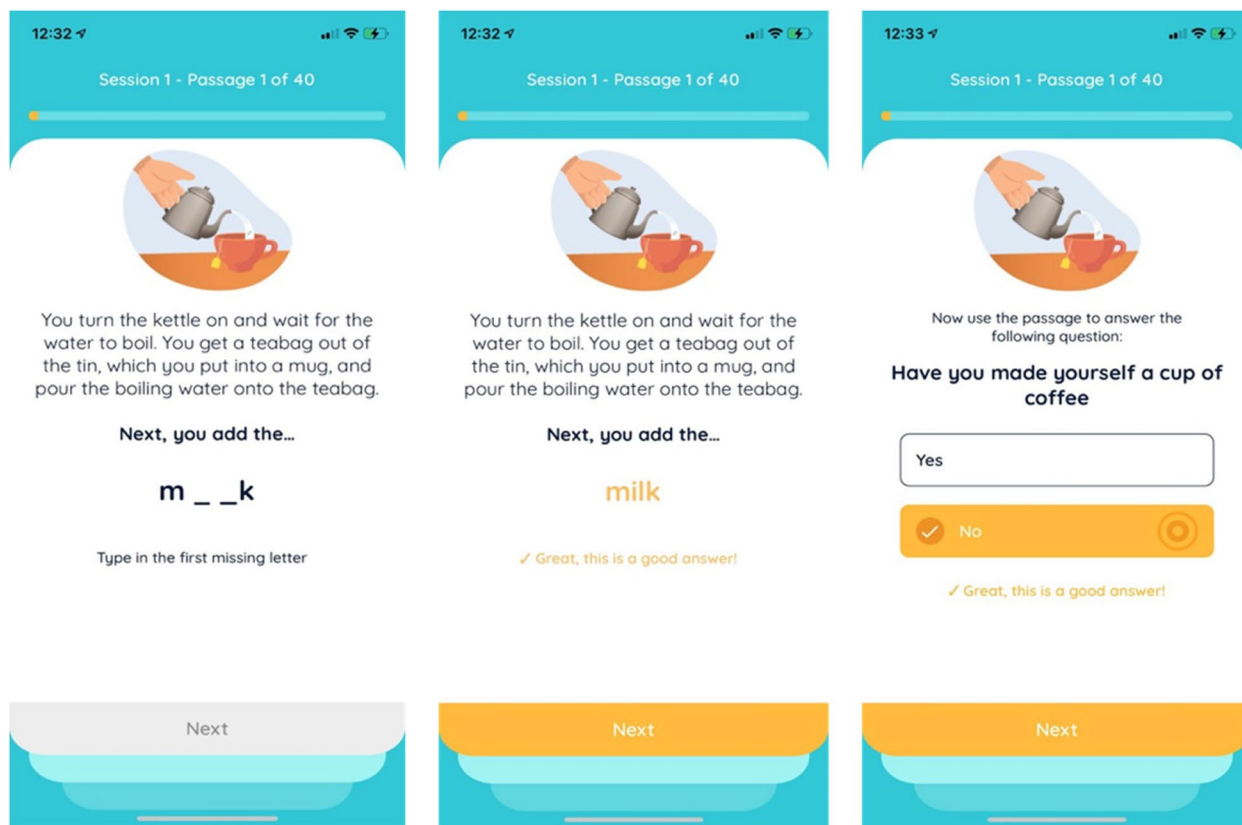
12:32

Session 1 - Passage 1 of 40

You turn the kettle on and wait for the water to boil. You get a teabag out of the tin, which you put into a mug, and pour the boiling water onto the teabag.

Next, you add the...

m _ _k

Type in the first missing letter

Next

12:32

Session 1 - Passage 1 of 40

You turn the kettle on and wait for the water to boil. You get a teabag out of the tin, which you put into a mug, and pour the boiling water onto the teabag.

Next, you add the...

milk

✓ Great, this is a good answer!

Next

12:33

Session 1 - Passage 1 of 40

Now use the passage to answer the following question:

Have you made yourself a cup of coffee

Yes

No

✓ Great, this is a good answer!

Next